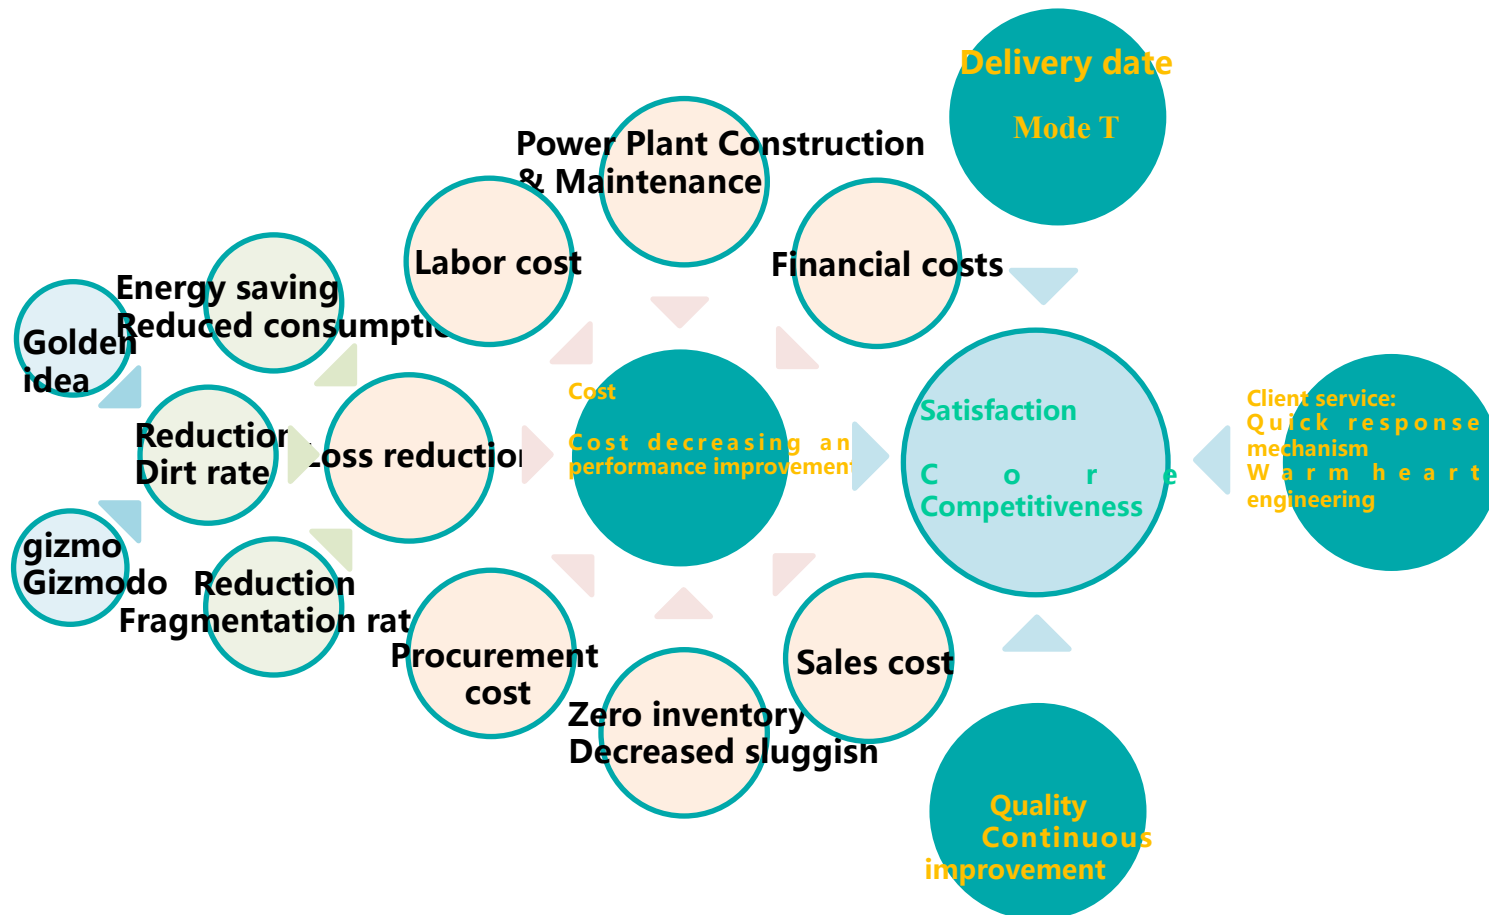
Delivery date
Mode T

Power Plant Construction & Maintenance

Labor cost

Financial costs

Energy saving
Reduced consumptio

Golden idea

Reduction
Dirt rate

Loss reductio

Cost
Cost decreasing an
performance improvemen

Satisfaction
C o r e
Competitiveness

Client service:
Quick response mechanism
W a r m h e a r t engineering

gizmo
Gizmodo

Reduction
Fragmentation rat

Procurement cost

Zero inventory
Decreased sluggish

Sales cost

Quality
Continuous improvement